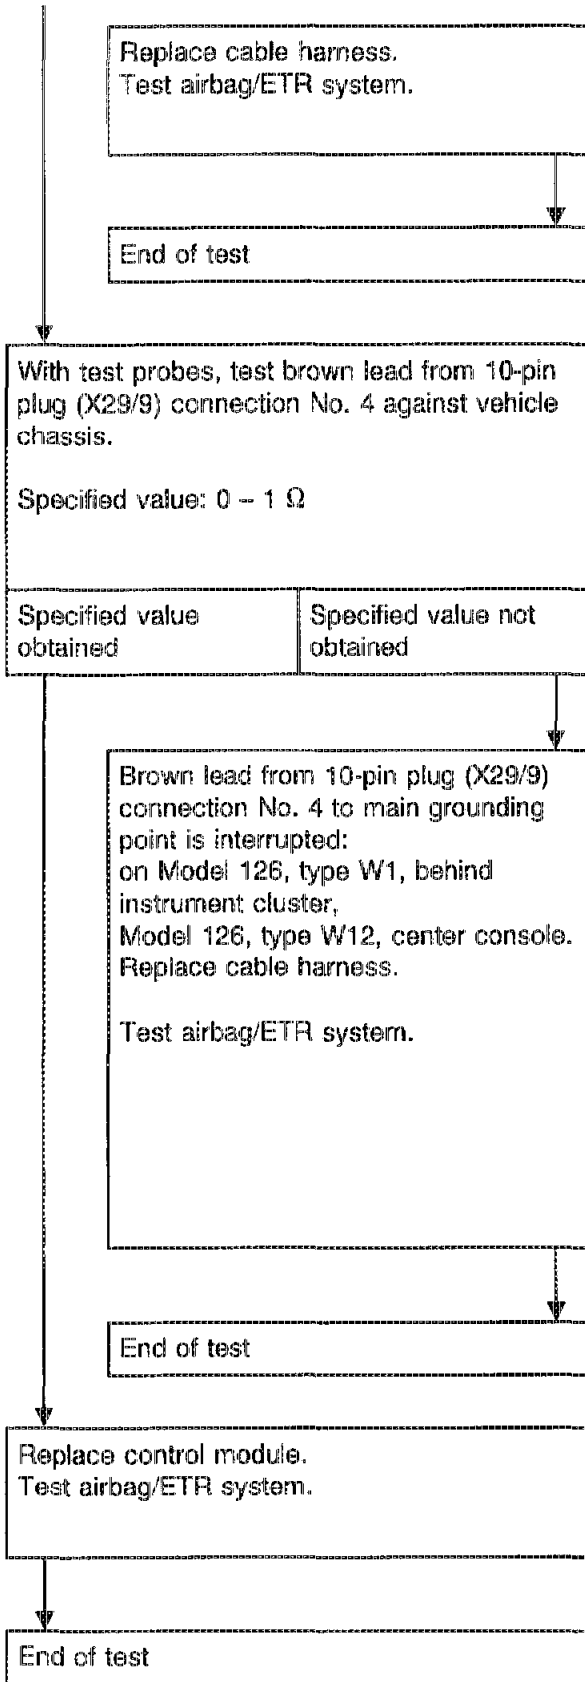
Replace cable harness.
Test airbag/ETR system.

End of test

With test probes, test brown lead from 10-pin plug (X29/9) connection No. 4 against vehicle chassis.

Specified value: 0 – 1 Ω

| Specified value obtained | Specified value not obtained |
|---|---|

Brown lead from 10-pin plug (X29/9) connection No. 4 to main grounding point is interrupted:
on Model 126, type W1, behind instrument cluster,
Model 126, type W12, center console.
Replace cable harness.

Test airbag/ETR system.

End of test

Replace control module.
Test airbag/ETR system.

End of test